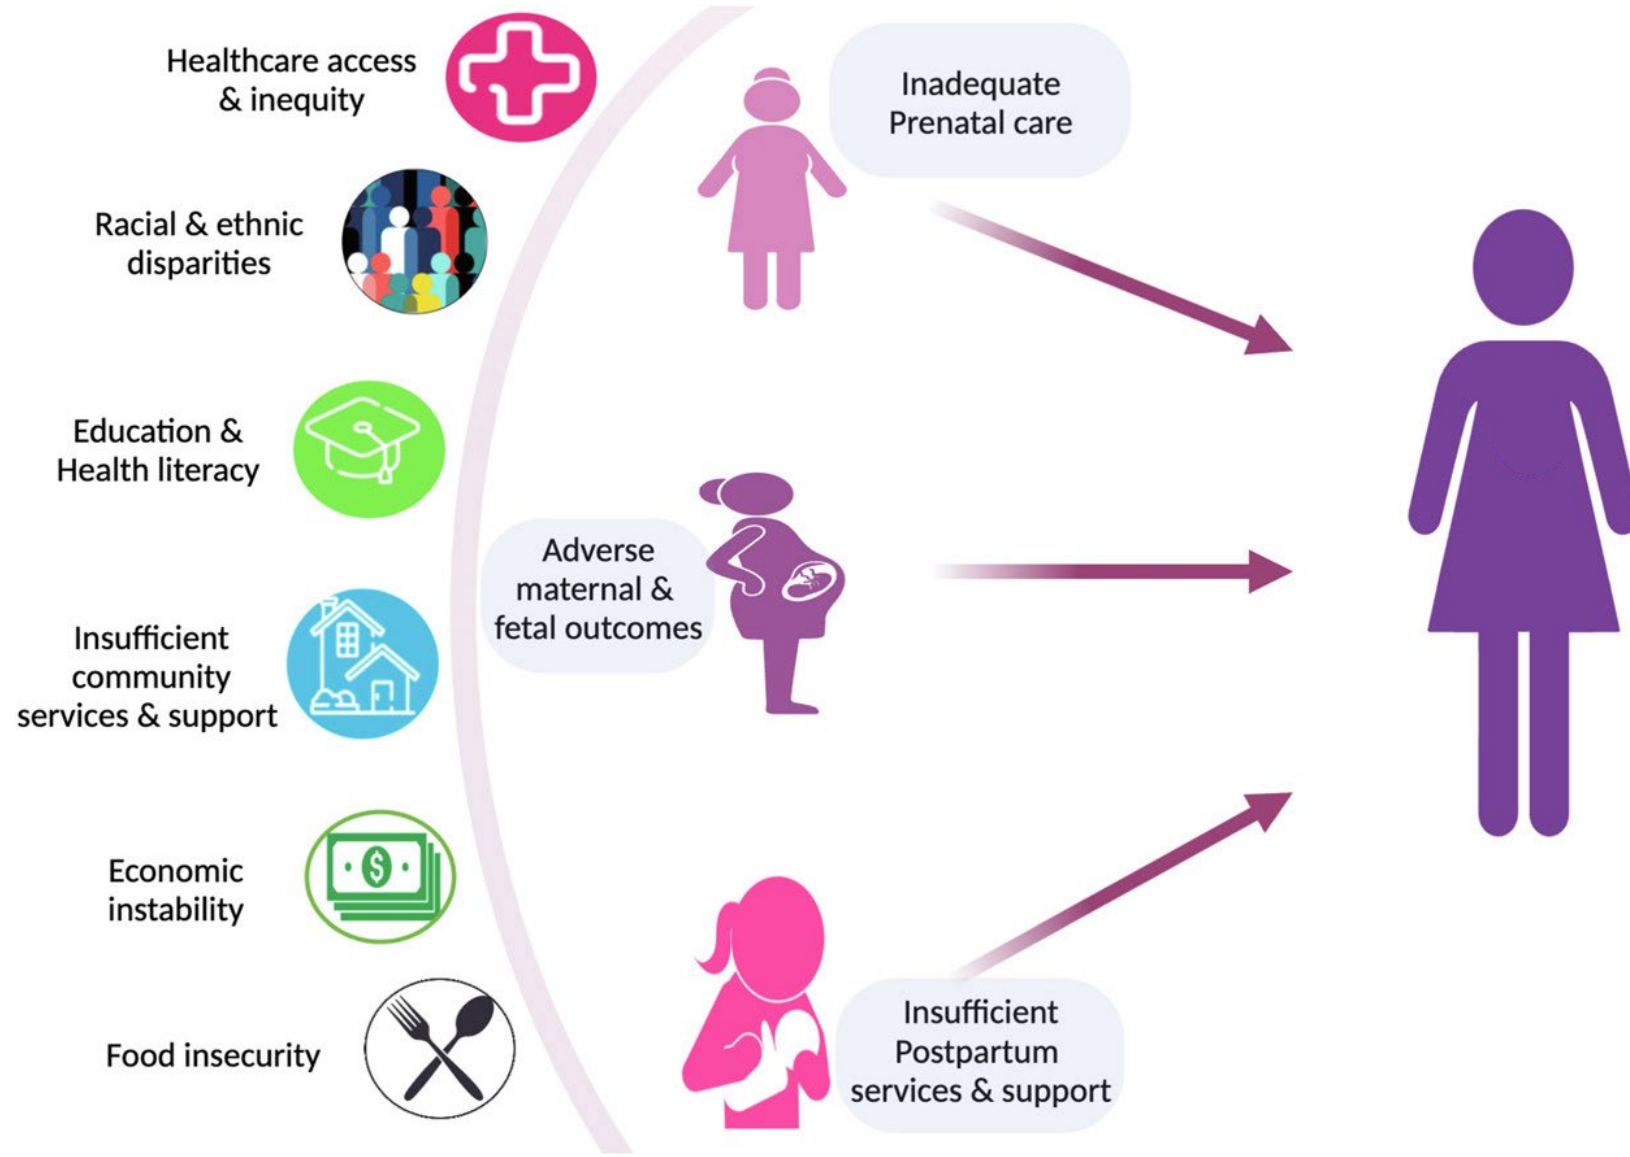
Healthcare access & inequity

Racial & ethnic disparities

Education & Health literacy

Insufficient community services & support

Economic instability

Food insecurity

Inadequate Prenatal care

Adverse maternal & fetal outcomes

Insufficient Postpartum services & support